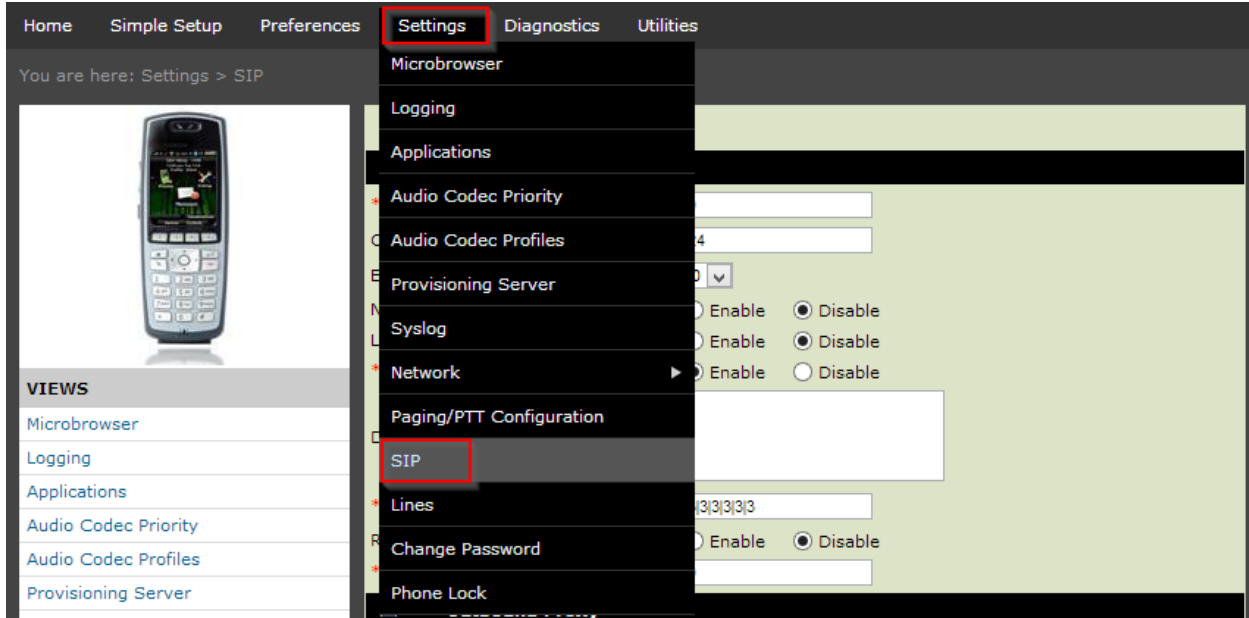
Home Simple Setup Preferences Settings Diagnostics Utilities

You are here: Settings > SIP

Microbrowser
Logging
Applications
Audio Codec Priority
Audio Codec Profiles
Provisioning Server
Syslog
Network
Paging/PTT Configuration
SIP
Lines
Change Password
Phone Lock

VIEWS
Microbrowser
Logging
Applications
Audio Codec Priority
Audio Codec Profiles
Provisioning Server

24
Enable Disable
Enable Disable
Enable Disable
|3|3|3|3|3
Enable Disable